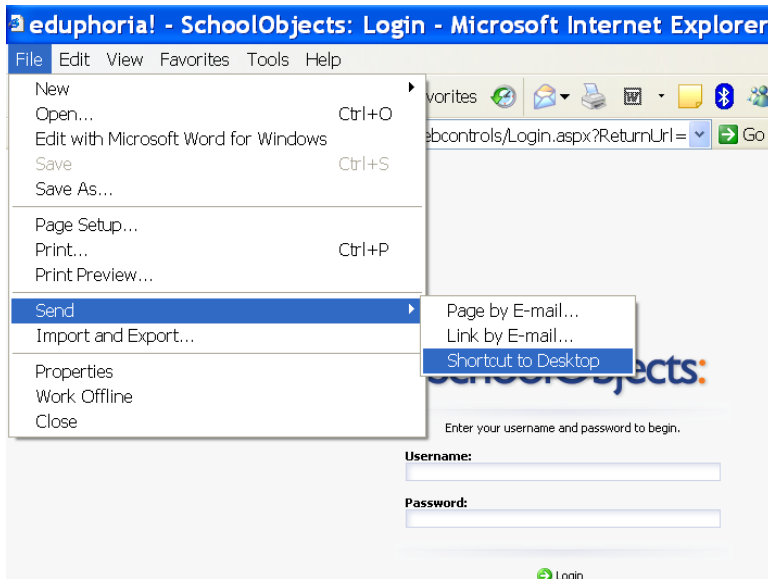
eduphoria! - SchoolObjects: Login - Microsoft Internet Explorer

File Edit View Favorites Tools Help

New
Open... Ctrl+O
Edit with Microsoft Word for Windows
Save Ctrl+S
Save As...
Page Setup...
Print... Ctrl+P
Print Preview...
Send
Import and Export...
Properties
Work Offline
Close

Page by E-mail...
Link by E-mail...
Shortcut to Desktop

vorites

ebcontrols/Login.aspx?ReturnUrl=

Go

SchoolObjects:

Enter your username and password to begin.

Username:

Password:

Login